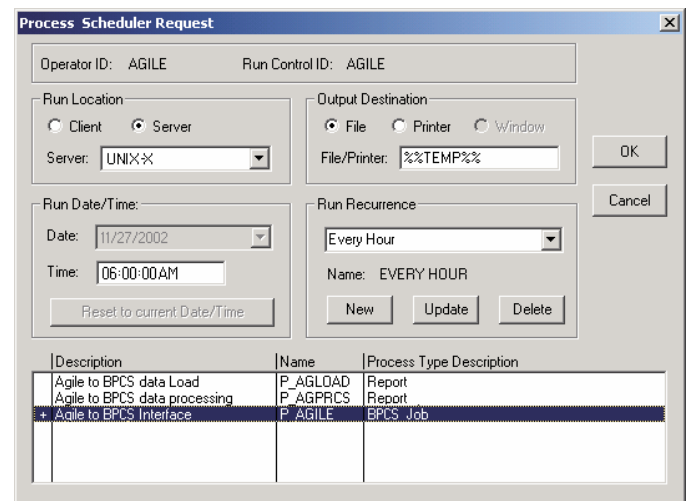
Process Scheduler Request

Operator ID: AGILE Run Control ID: AGILE

Run Location
Client Server
Server: UNIX-X

Output Destination
File Printer Window
File/Printer: %%TEMP%%

OK

Cancel

Run Date/Time:
Date: 11/27/2002
Time: 06:00:00AM
Reset to current Date/Time

Run Recurrence
Every Hour
Name: EVERY HOUR
New Update Delete

| | Description | Name | Process Type Description |
|---|---|---|---|
| | Agile to BPCS data Load | P_AGLOAD | Report |
| | Agile to BPCS data processing | P_AGPRCS | Report |
| + | Agile to BPCS Interface | P_AGILE | BPCS Job |